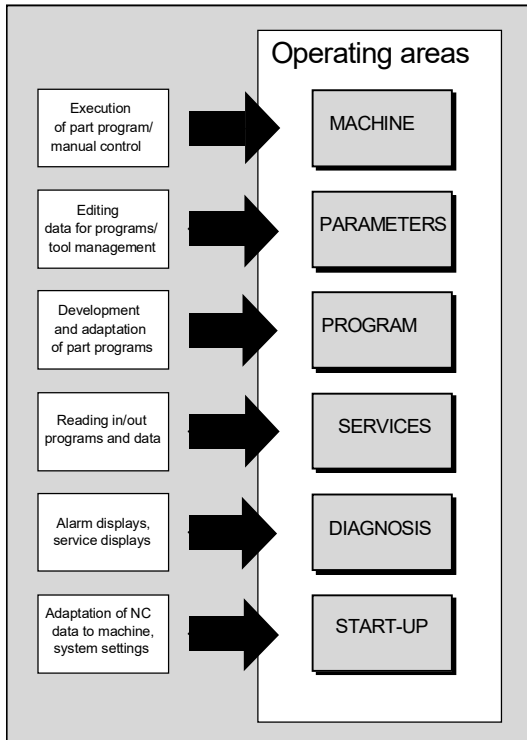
Operating areas

Execution of part program/ manual control

MACHINE

Editing data for programs/ tool management

PARAMETERS

Development and adaptation of part programs

PROGRAM

Reading in/out programs and data

SERVICES

Alarm displays, service displays

DIAGNOSIS

Adaptation of NC data to machine, system settings

START-UP